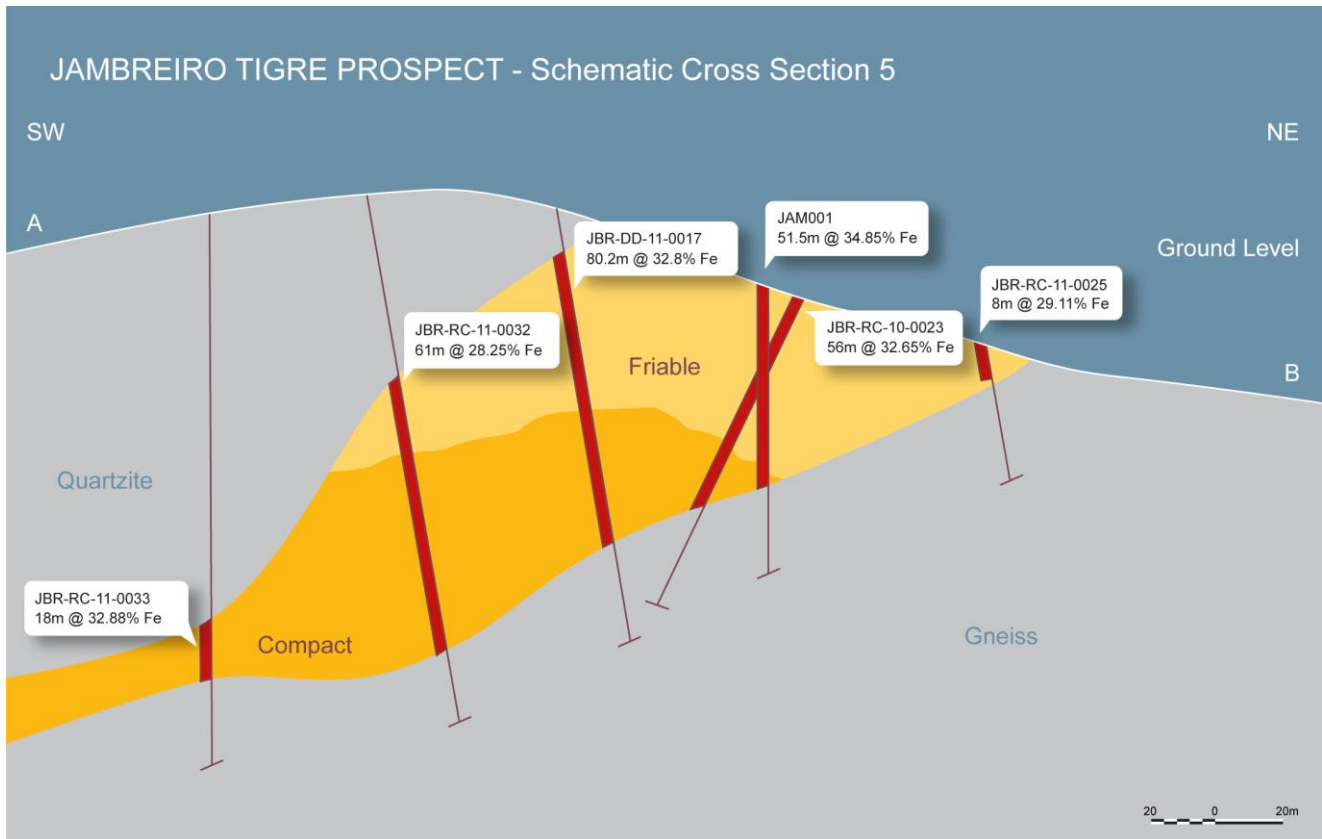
JAMBREIRO TIGRE PROSPECT - Schematic Cross Section 5

SW

NE

A

Ground Level

JBR-DD-11-0017
80.2m @ 32.8% Fe

JAM001
51.5m @ 34.85% Fe

JBR-RC-11-0025
8m @ 29.11% Fe

JBR-RC-11-0032
61m @ 28.25% Fe

JBR-RC-10-0023
56m @ 32.65% Fe

Friable

B

Quartzite

JBR-RC-11-0033
18m @ 32.88% Fe

Compact

Gneiss

20 0 20m